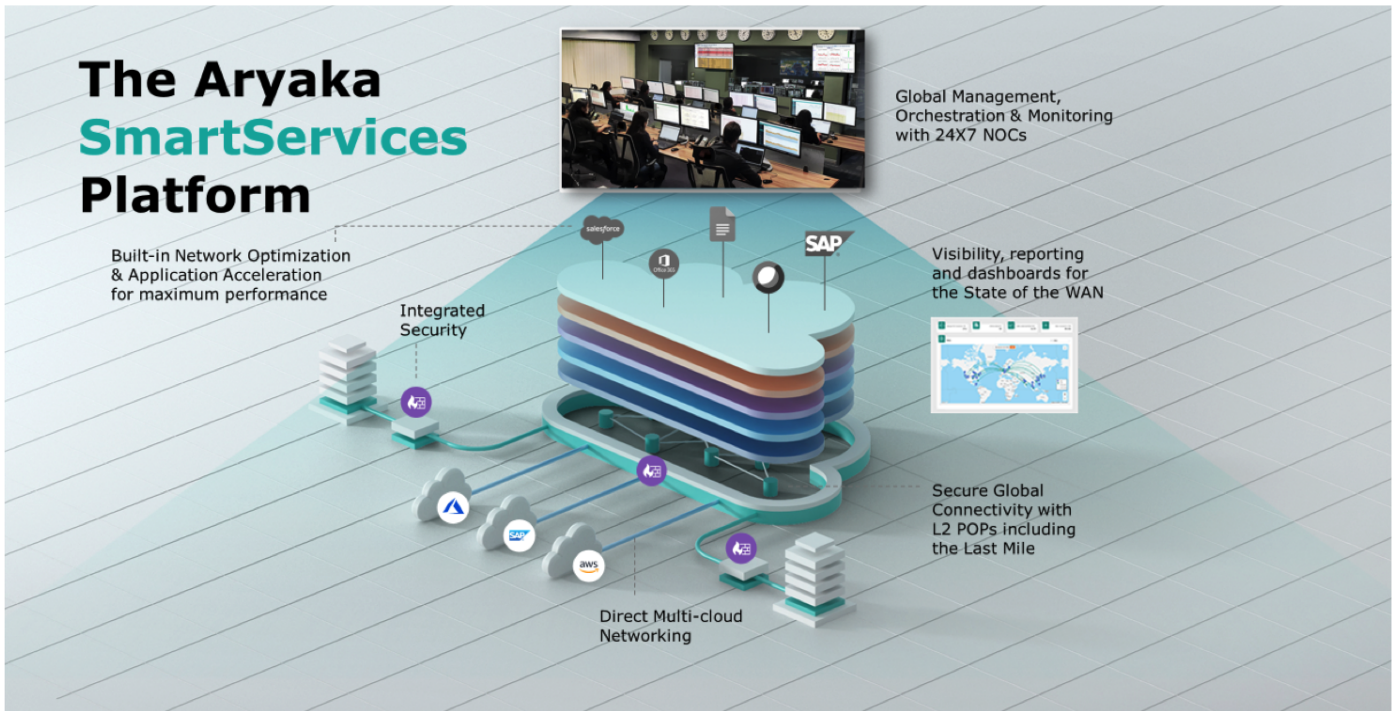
The Aryaka SmartServices Platform

Global Management, Orchestration & Monitoring with 24X7 NOCs

Built-in Network Optimization & Application Acceleration for maximum performance

salesforce

Office 365

SAP

Visibility, reporting and dashboards for the State of the WAN

Integrated Security

Secure Global Connectivity with L2 POPs including the Last Mile

SAP

aws

Direct Multi-cloud Networking